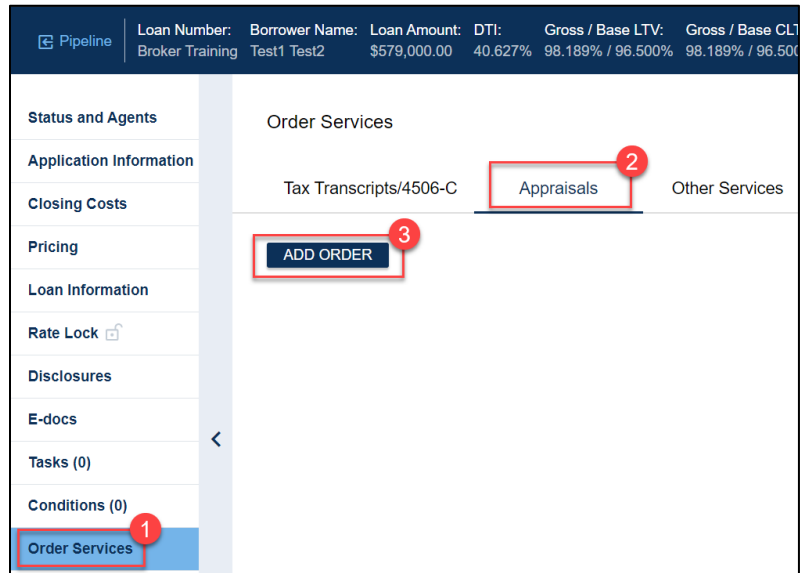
Pipeline

| Loan Number: | Borrower Name: | Loan Amount: | DTI: | Gross / Base LTV: | Gross / Base CLT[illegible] |
|---|---|---|---|---|---|
| Broker Training | Test1 Test2 | $579,000.00 | 40.627% | 98.189% / 96.500% | 98.189% / 96.50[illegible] |

Status and Agents
Application Information
Closing Costs
Pricing
Loan Information
Rate Lock
Disclosures
E-docs
Tasks (0)
Conditions (0)
Order Services
1

Order Services

Tax Transcripts/4506-C
Appraisals
2
Other Services

ADD ORDER
3